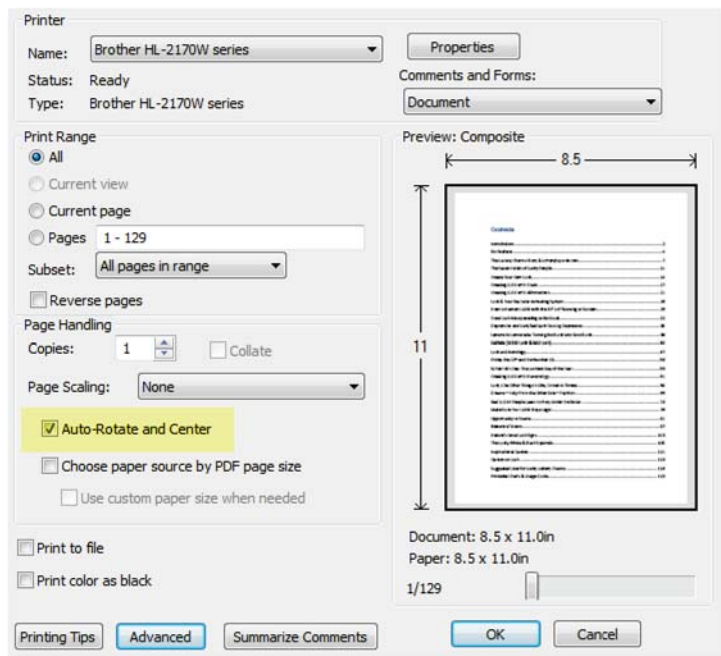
Printer

Name: Brother HL-2170W series

Properties

Status: Ready

Comments and Forms:

Type: Brother HL-2170W series

Document

Print Range

All

Current view

Current page

Pages 1 - 129

Subset: All pages in range

Reverse pages

Page Handling

Copies: 1

Collate

Page Scaling: None

Auto-Rotate and Center

Choose paper source by PDF page size

Use custom paper size when needed

Print to file

Print color as black

Preview: Composite

8.5

11

Contents

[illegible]

Document: 8.5 x 11.0in

Paper: 8.5 x 11.0in

1/129

Printing Tips

Advanced

Summarize Comments

OK

Cancel